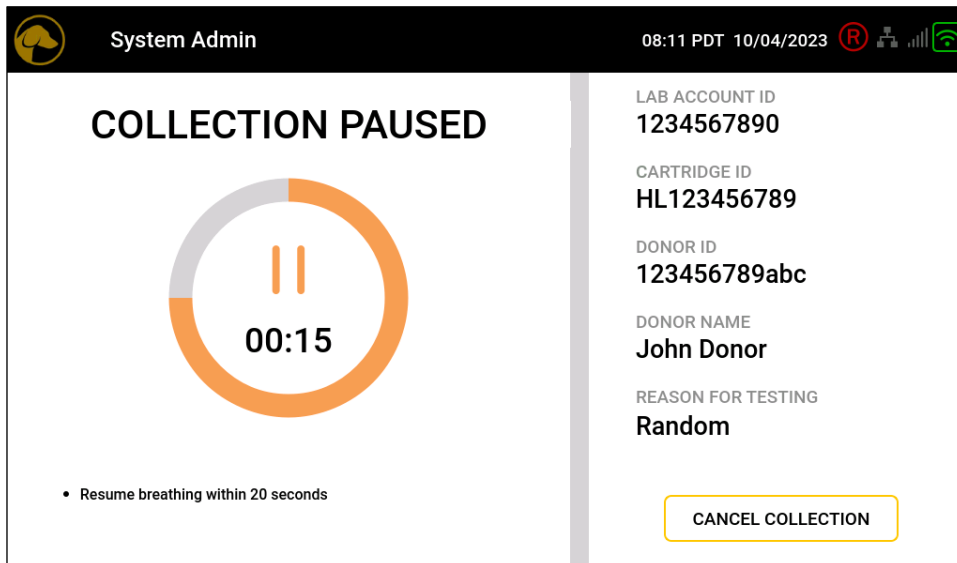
System Admin

08:11 PDT 10/04/2023

R

COLLECTION PAUSED

00:15

• Resume breathing within 20 seconds

LAB ACCOUNT ID
1234567890

CARTRIDGE ID
HL123456789

DONOR ID
123456789abc

DONOR NAME
John Donor

REASON FOR TESTING
Random

CANCEL COLLECTION